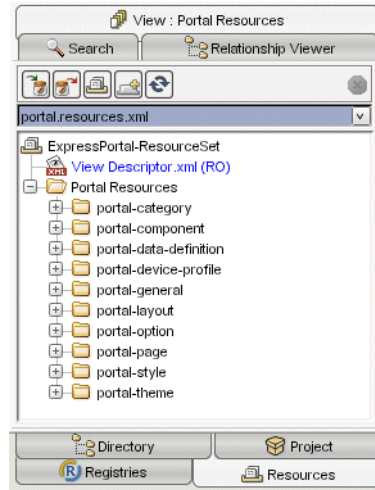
View : Portal Resources

Search

Relationship Viewer

portal.resources.xml

ExpressPortal-ResourceSet

View Descriptor.xml (RO)

Portal Resources

portal-category

portal-component

portal-data-definition

portal-device-profile

portal-general

portal-layout

portal-option

portal-page

portal-style

portal-theme

Directory

Project

Registries

Resources